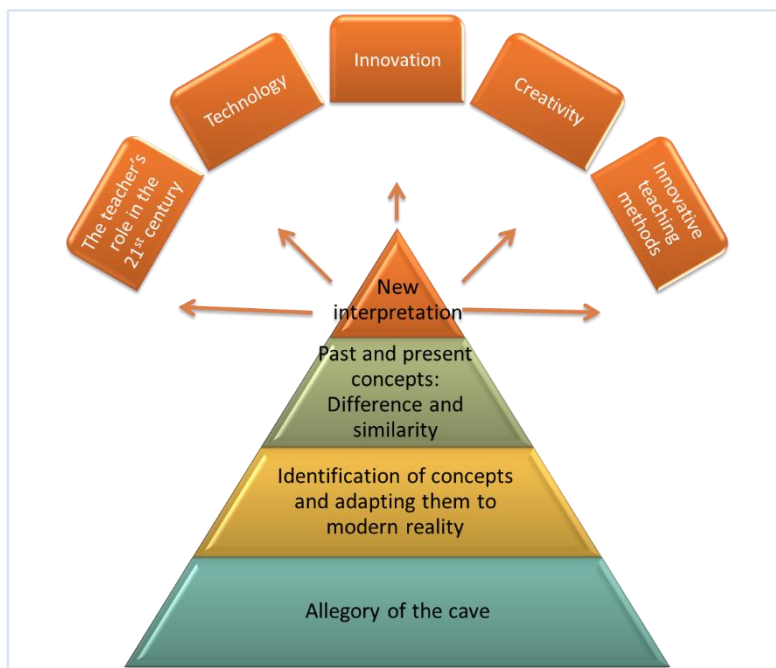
The teacher's role in the 21$^{st}$ century

Technology

Innovation

Creativity

Innovative teaching methods

New interpretation

Past and present concepts: Difference and similarity

Identification of concepts and adapting them to modern reality

Allegory of the cave